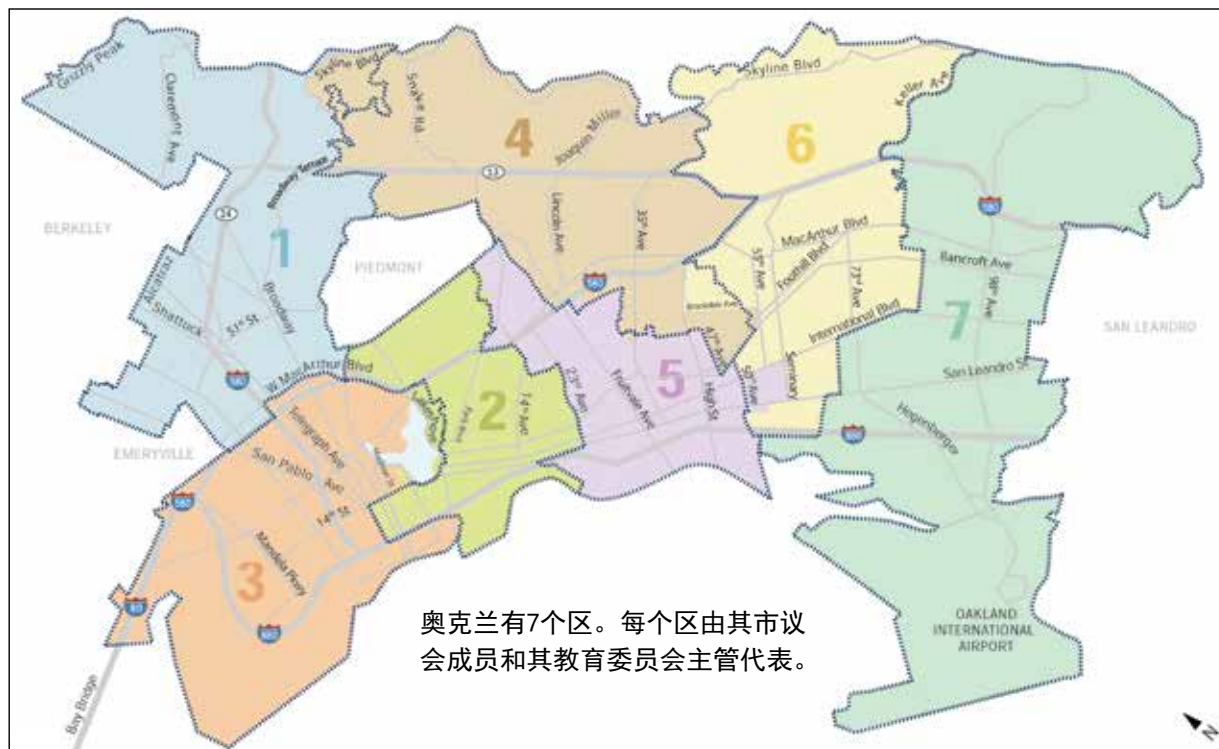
Grizzly Peak
Claremont Ave
Skyline Blvd
Snake Rd
4
Joaquin Miller
Skyline Blvd
Keller Ave
6
13
Broadway Terrace
24
BERKELEY
1
Lincoln Ave
35th Ave
580
PIEDMONT
MacArthur Blvd
Bancroft Ave
Alcatraz
Broadway
580
Foothill Blvd
55th Ave
73rd Ave
98th Ave
SAN LEANDRO
Shattuck
51st St
7
International Blvd
W MacArthur Blvd
580
5
23rd Ave
Fruitvale Ave
High St
Seminary
San Leandro St
2
14th Ave
Park Blvd
Hegenberger
880
EMERYVILLE
Telegraph Ave
San Pablo Ave
880
980
14th St
Mandela Pkwy
3
880
奥克兰有7个区。每个区由其市议会成员和其教育委员会主管代表。
OAKLAND INTERNATIONAL AIRPORT
Bay Bridge
N